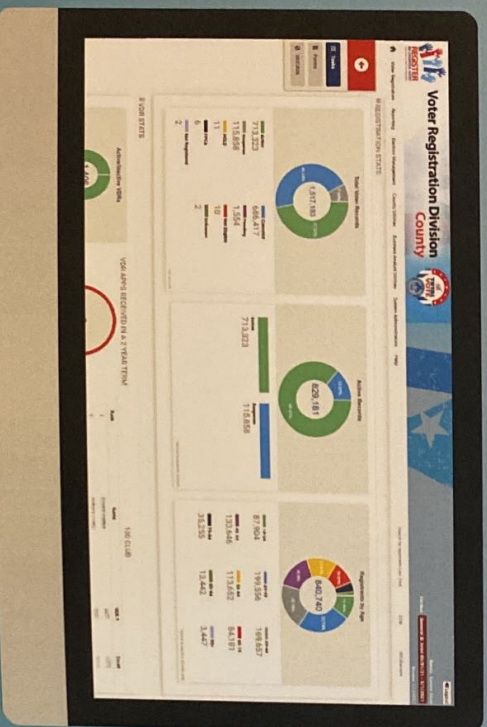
Voter Registration Division
County

REGISTRATION STATS

Total Voter Records

1,517,180

713,323
646,417
115,858
1,554
11
10
6
2
2

Active Records

829,181

713,323
115,858

Registration by Age

840,740

87,904
199,356
169,657
133,446
113,662
94,181
28,735
13,443
3,447

VOTER STATS

Active/Inactive VRs

VOR APPS RECEIVED IN A 2 YEAR TERM